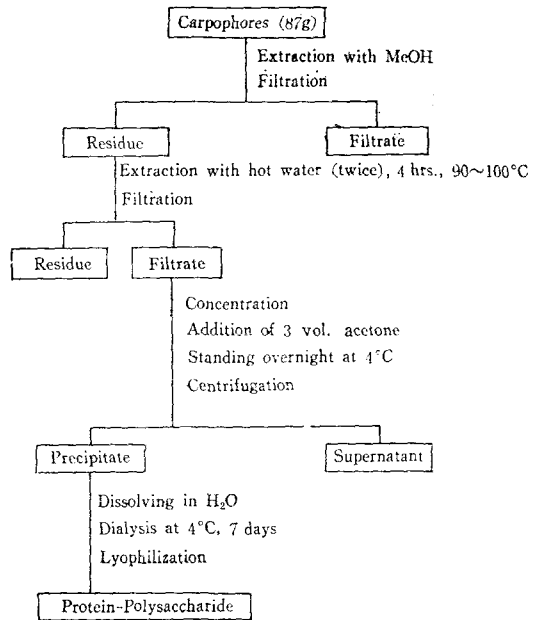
Carpophores (87g)

Extraction with MeOH
Filtration

Residue

Filtrate

Extraction with hot water (twice), 4 hrs., 90~100°C
Filtration

Residue

Filtrate

Concentration
Addition of 3 vol. acetone
Standing overnight at 4°C
Centrifugation

Precipitate

Supernatant

Dissolving in $H_2O$
Dialysis at 4°C, 7 days
Lyophilization

Protein-Polysaccharide